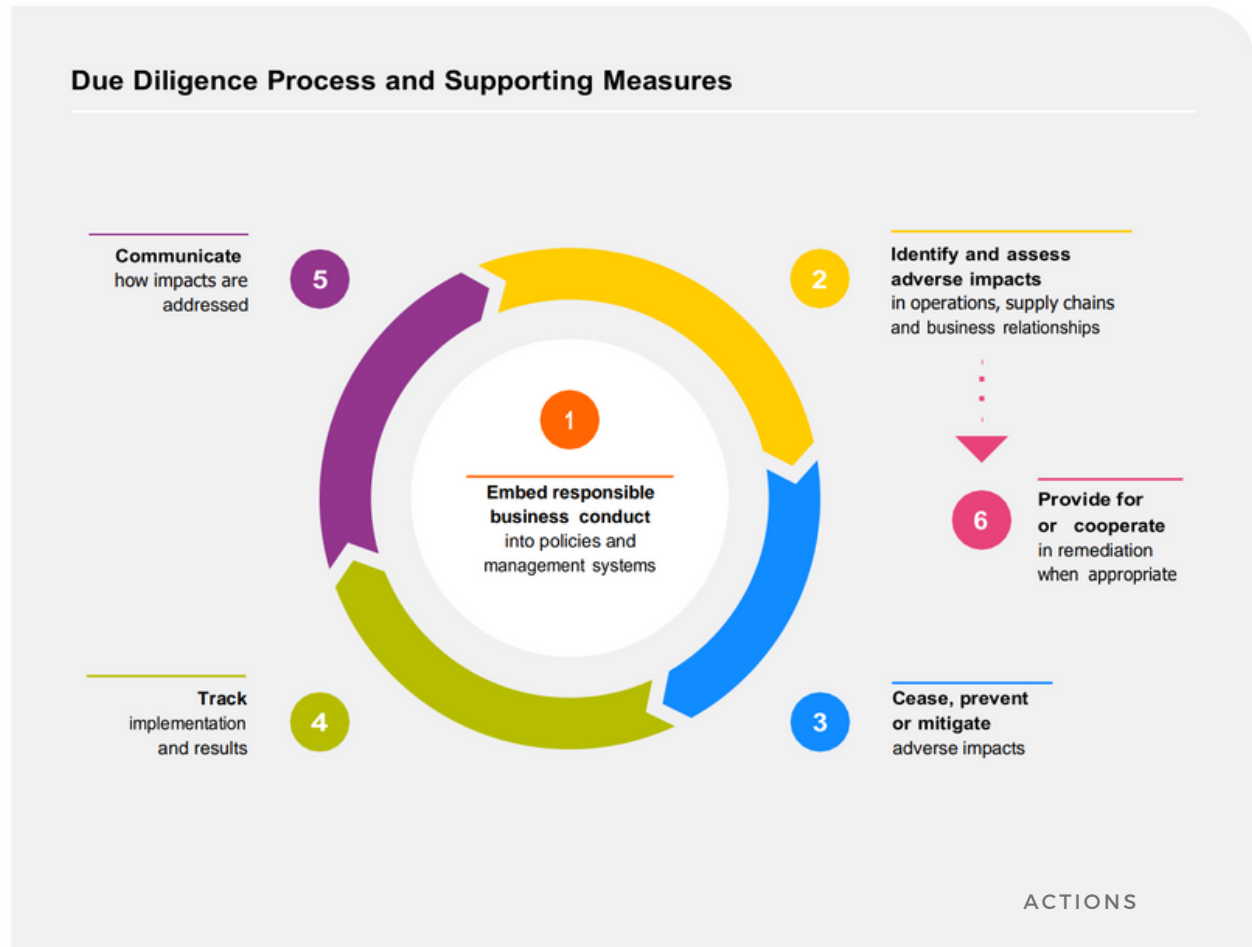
Due Diligence Process and Supporting Measures

Communicate how impacts are addressed

5

2

Identify and assess adverse impacts in operations, supply chains and business relationships

1

Embed responsible business conduct into policies and management systems

6

Provide for or cooperate in remediation when appropriate

Track implementation and results

4

3

Cease, prevent or mitigate adverse impacts

ACTIONS